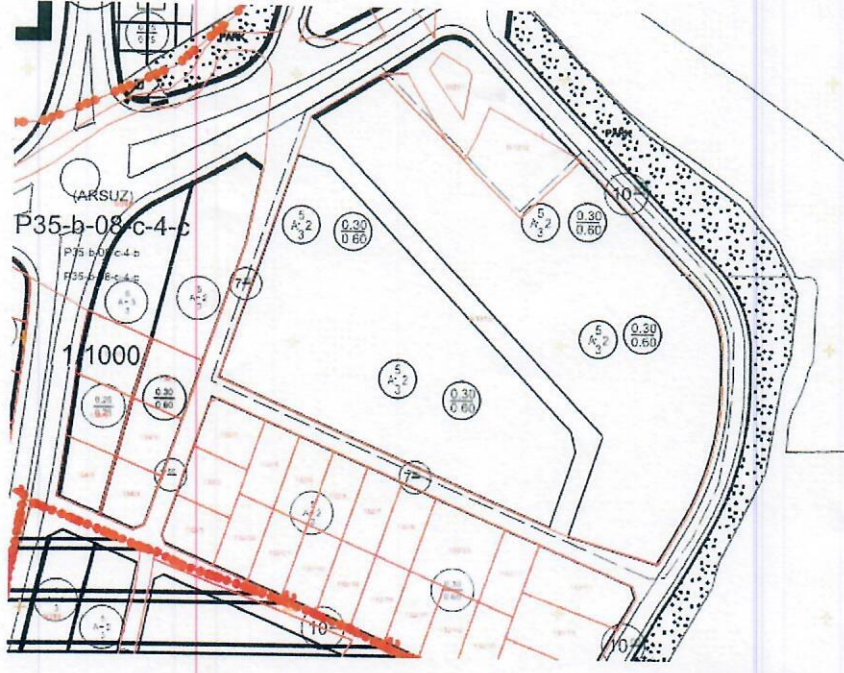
(ARSUZ)
P35-b-08-c-4-c
P35-b-08-c-4-b
P35-b-08-c-4-c
1/1000
PARK
PARK
10
$\frac{5}{A-3}2$ $\frac{0.30}{0.60}$
$\frac{5}{A-3}2$ $\frac{0.30}{0.60}$
$\frac{5}{A-3}2$ $\frac{0.30}{0.60}$
$\frac{5}{A-3}2$ $\frac{0.30}{0.60}$
$\frac{5}{A-3}$
$\frac{5}{A-3}$
$\frac{0.20}{0.60}$ $\frac{0.30}{0.60}$
7
7
$\frac{5}{A-3}2$
$\frac{0.30}{0.60}$
10
10
$\frac{5}{A-3}$